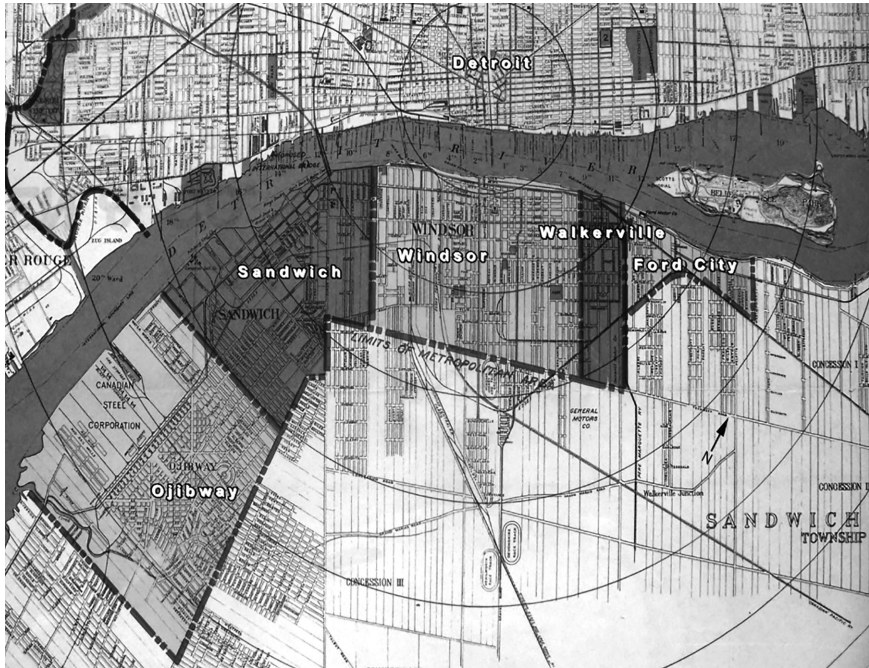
Detroit

Walkerville

Windsor

Sandwich

Ford City

Ojibway

WINDSOR

SANDWICH

R ROUGE

20th Ward

FUG ISLAND

DETROIT RIVER

LIMITS OF METROPOLITAN AREA

CANADIAN STEEL CORPORATION

OJIBWAY

GENERAL MOTORS CO.

Walkerville Junction

CONCESSION I

CONCESSION II

CONCESSION III

SANDWICH TOWNSHIP

N